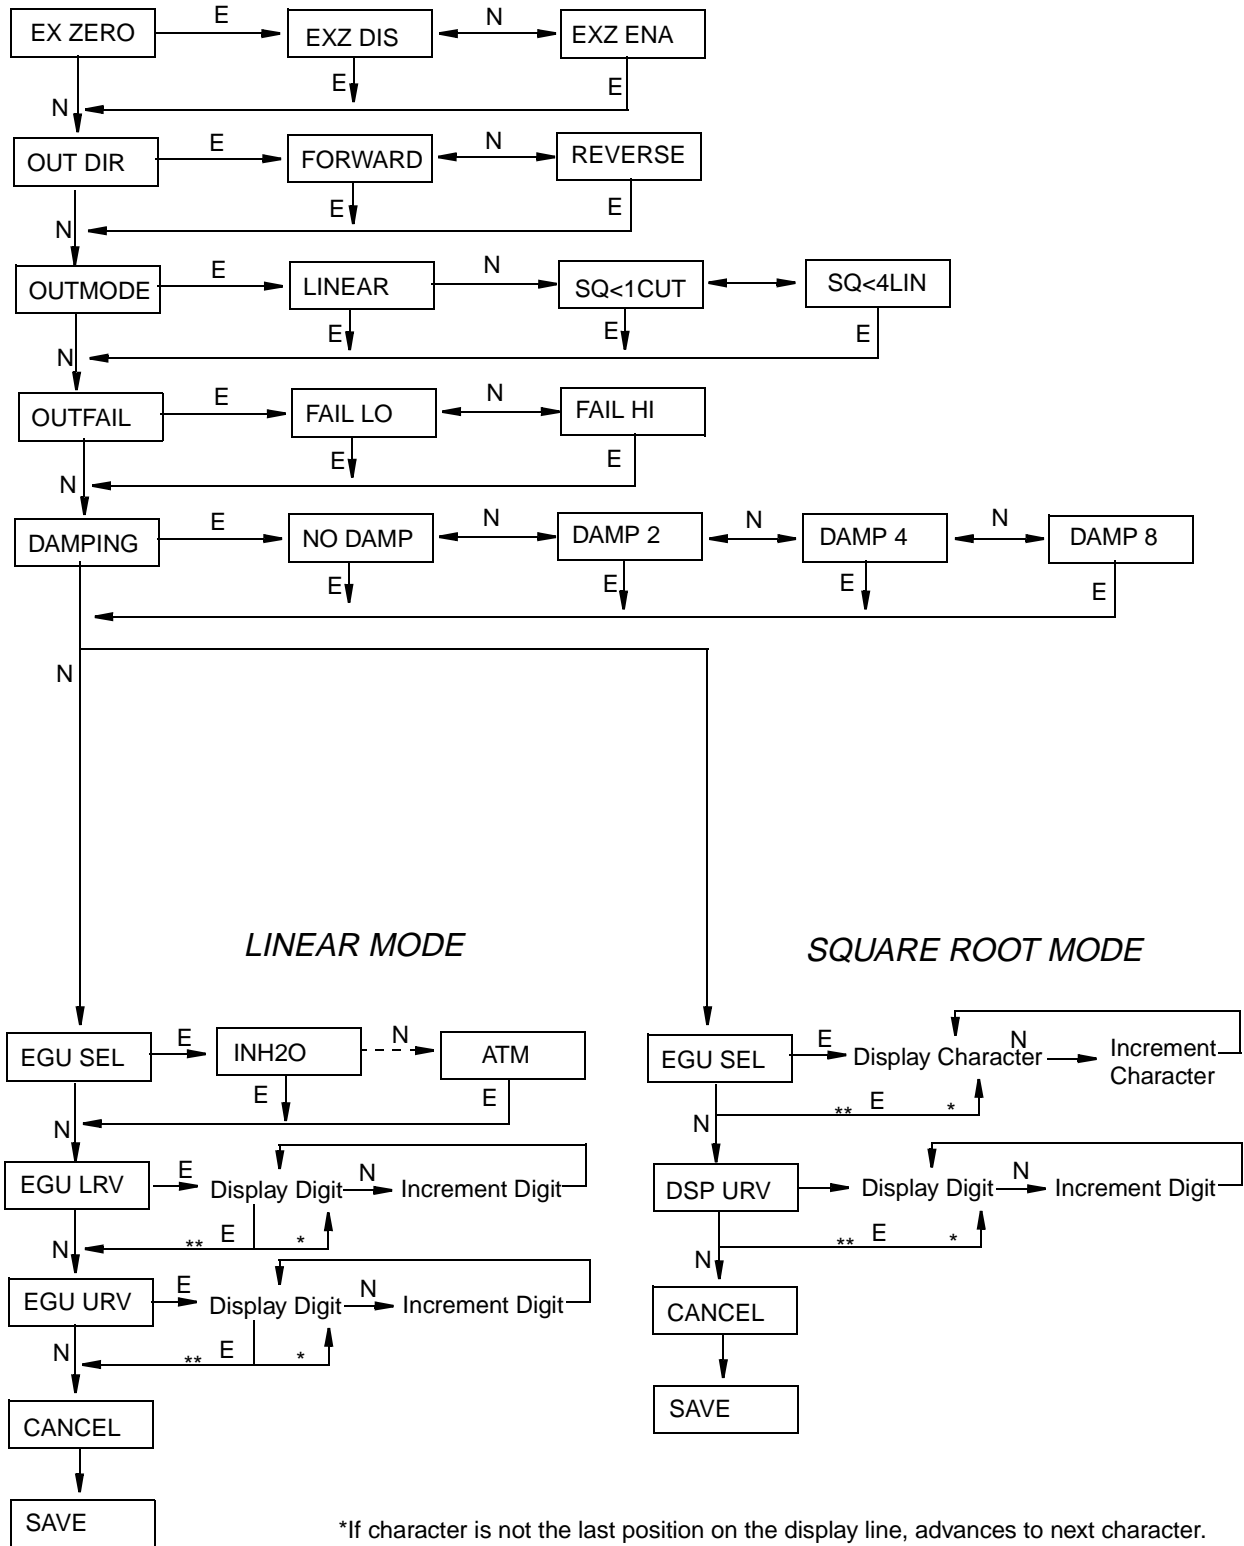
EX ZERO
E
EXZ DIS
N
EXZ ENA
E
E
N
OUT DIR
E
FORWARD
N
REVERSE
E
E
N
OUTMODE
E
LINEAR
N
SQ<1CUT
SQ<4LIN
E
E
E
N
OUTFAIL
E
FAIL LO
N
FAIL HI
E
E
N
DAMPING
E
NO DAMP
N
DAMP 2
N
DAMP 4
N
DAMP 8
E
E
E
E
N

LINEAR MODE

EGU SEL
E
INH2O
N
ATM
E
E
N
EGU LRV
E
Display Digit
N
Increment Digit
N
**
E
*
EGU URV
E
Display Digit
N
Increment Digit
N
**
E
*
CANCEL
SAVE

SQUARE ROOT MODE

EGU SEL
E
Display Character
N
Increment Character
N
**
E
*
DSP URV
Display Digit
N
Increment Digit
N
**
E
*
CANCEL
SAVE

*If character is not the last position on the display line, advances to next character.